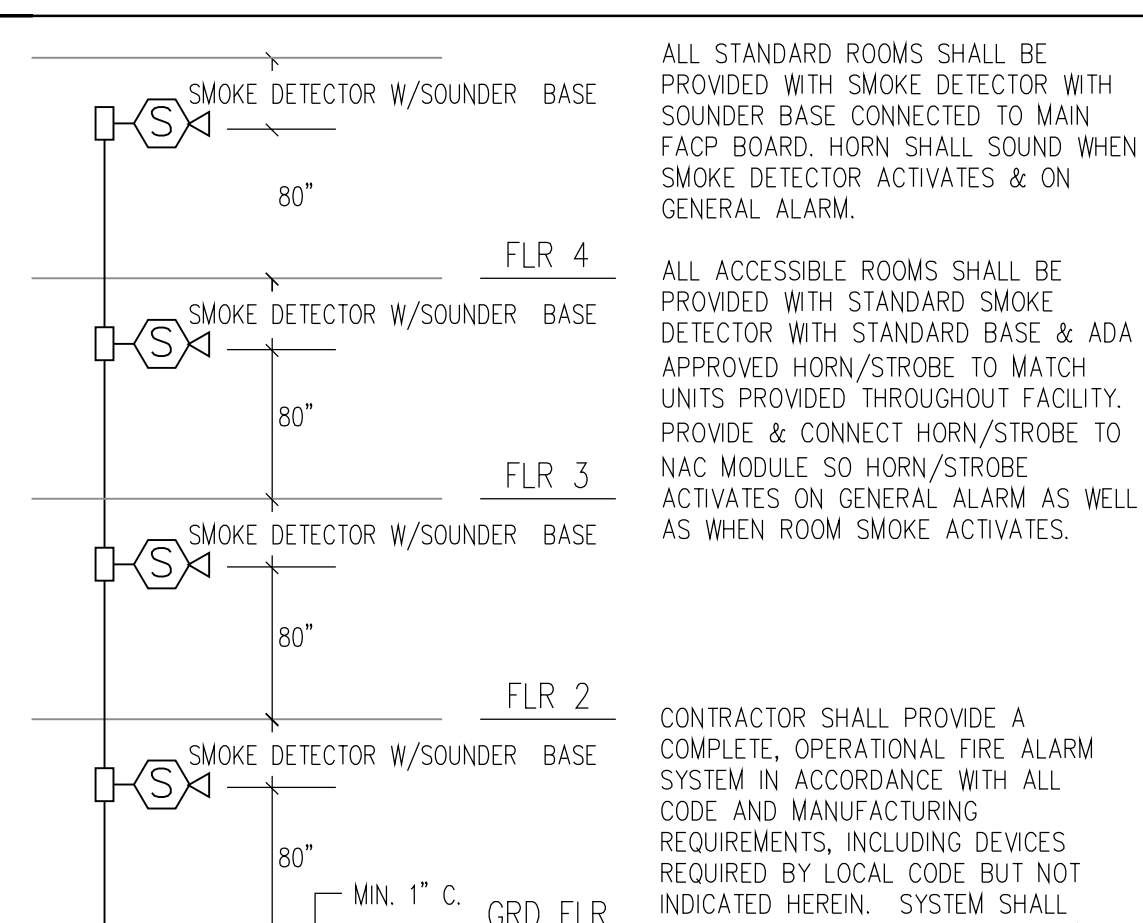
SMOKE DETECTOR W/SOUNDER BASE

S

80"

FLR 4

SMOKE DETECTOR W/SOUNDER BASE

S

80"

FLR 3

SMOKE DETECTOR W/SOUNDER BASE

S

80"

FLR 2

SMOKE DETECTOR W/SOUNDER BASE

S

80"

MIN. 1" C.

GRD FLR

ALL STANDARD ROOMS SHALL BE PROVIDED WITH SMOKE DETECTOR WITH SOUNDER BASE CONNECTED TO MAIN FACP BOARD. HORN SHALL SOUND WHEN SMOKE DETECTOR ACTIVATES & ON GENERAL ALARM.

ALL ACCESSIBLE ROOMS SHALL BE PROVIDED WITH STANDARD SMOKE DETECTOR WITH STANDARD BASE & ADA APPROVED HORN/STROBE TO MATCH UNITS PROVIDED THROUGHOUT FACILITY. PROVIDE & CONNECT HORN/STROBE TO NAC MODULE SO HORN/STROBE ACTIVATES ON GENERAL ALARM AS WELL AS WHEN ROOM SMOKE ACTIVATES.

CONTRACTOR SHALL PROVIDE A COMPLETE, OPERATIONAL FIRE ALARM SYSTEM IN ACCORDANCE WITH ALL CODE AND MANUFACTURING REQUIREMENTS, INCLUDING DEVICES REQUIRED BY LOCAL CODE BUT NOT INDICATED HEREIN. SYSTEM SHALL